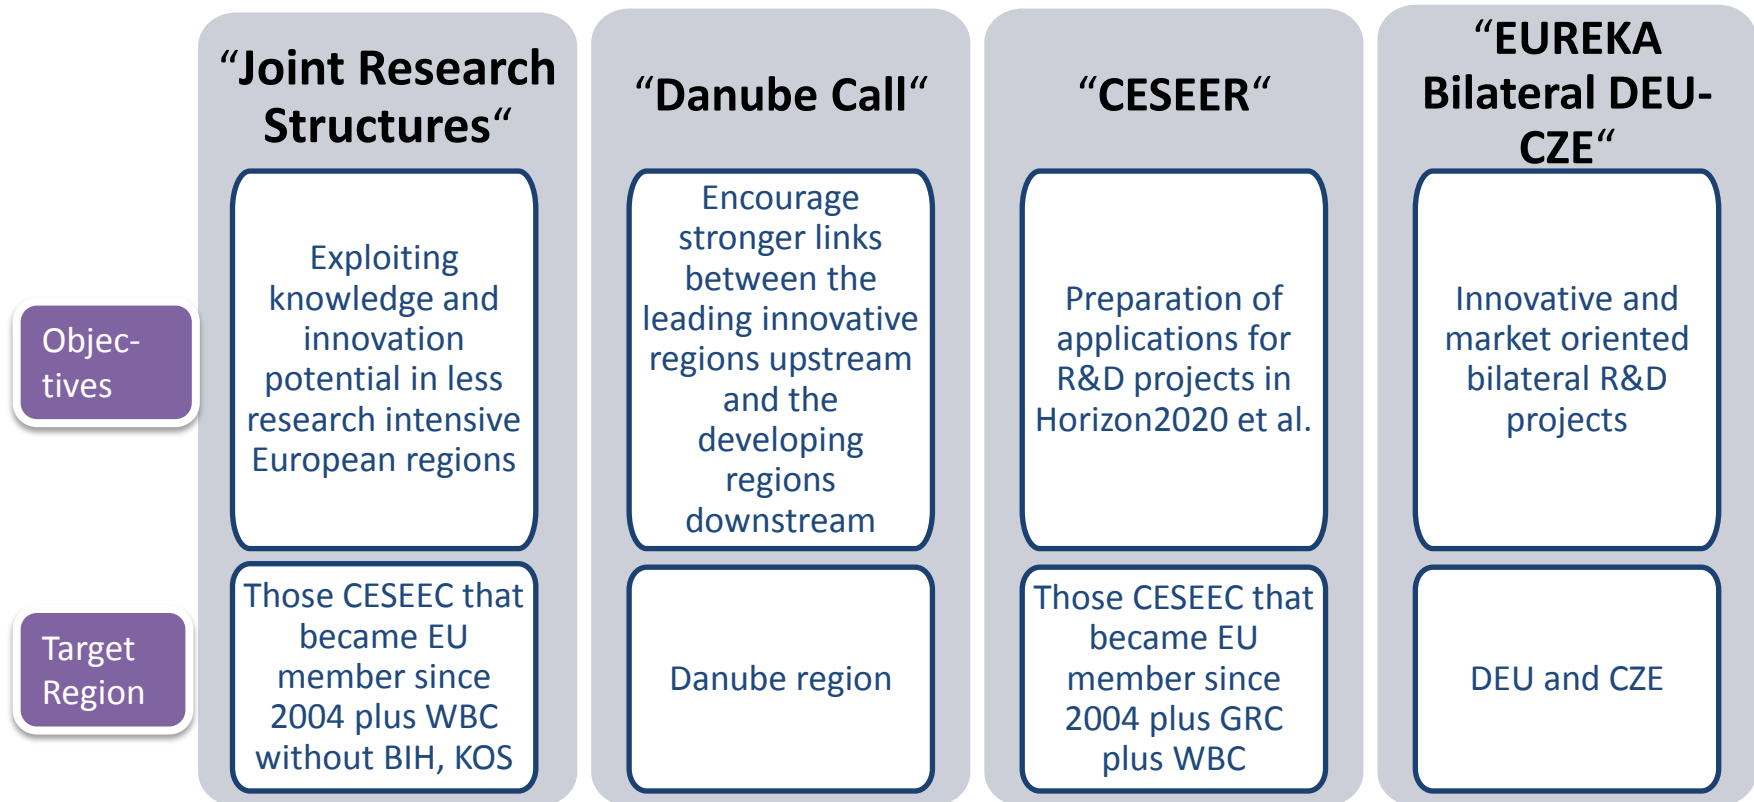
Objec-tives

Target Region

“Joint Research Structures“

Exploiting knowledge and innovation potential in less research intensive European regions

Those CESEEC that became EU member since 2004 plus WBC without BIH, KOS

“Danube Call“

Encourage stronger links between the leading innovative regions upstream and the developing regions downstream

Danube region

“CESEER“

Preparation of applications for R&D projects in Horizon2020 et al.

Those CESEEC that became EU member since 2004 plus GRC plus WBC

“EUREKA Bilateral DEU-CZE“

Innovative and market oriented bilateral R&D projects

DEU and CZE